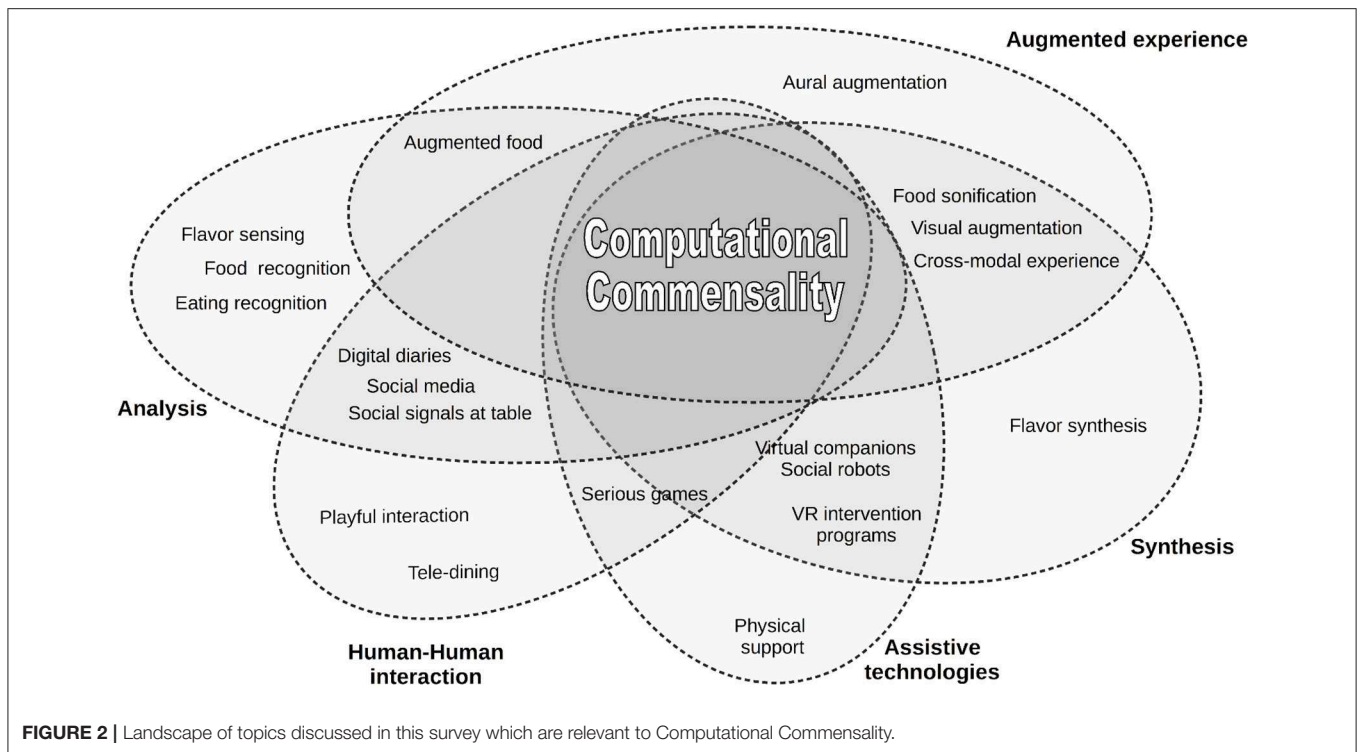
Augmented experience

Aural augmentation

Augmented food

Food sonification

Visual augmentation

Cross-modal experience

Computational Commensality

Flavor sensing

Food recognition

Eating recognition

Digital diaries

Social media

Social signals at table

Analysis

Flavor synthesis

Virtual companions

Social robots

Serious games

VR intervention programs

Playful interaction

Tele-dining

Synthesis

Physical support

Human-Human interaction

Assistive technologies

**FIGURE 2 |** Landscape of topics discussed in this survey which are relevant to Computational Commensality.